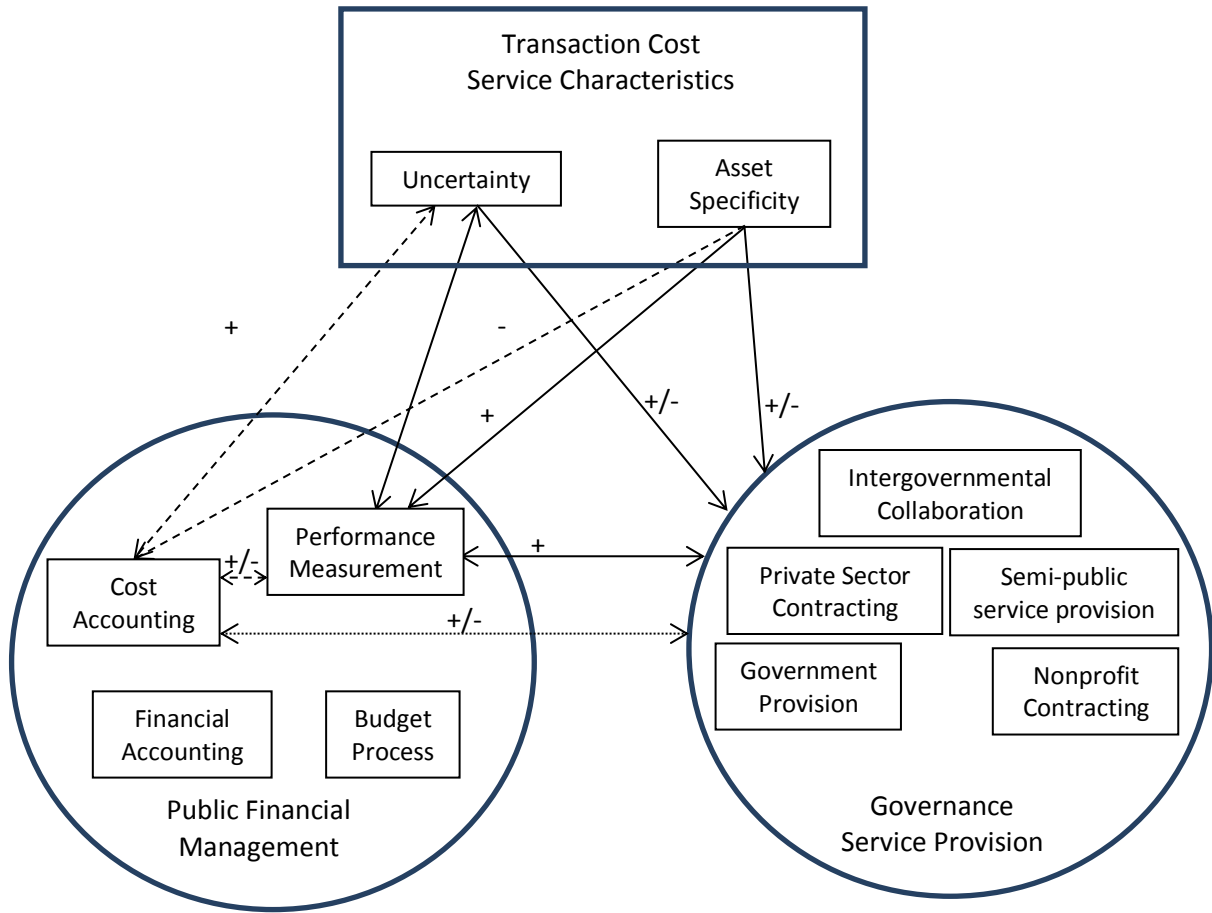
Transaction Cost
Service Characteristics

Uncertainty

Asset Specificity

+

-

+

+/-

+/-

Performance Measurement

+/-

Cost Accounting

+

+/-

Financial Accounting

Budget Process

Public Financial Management

Intergovernmental Collaboration

Private Sector Contracting

Semi-public service provision

Government Provision

Nonprofit Contracting

Governance Service Provision